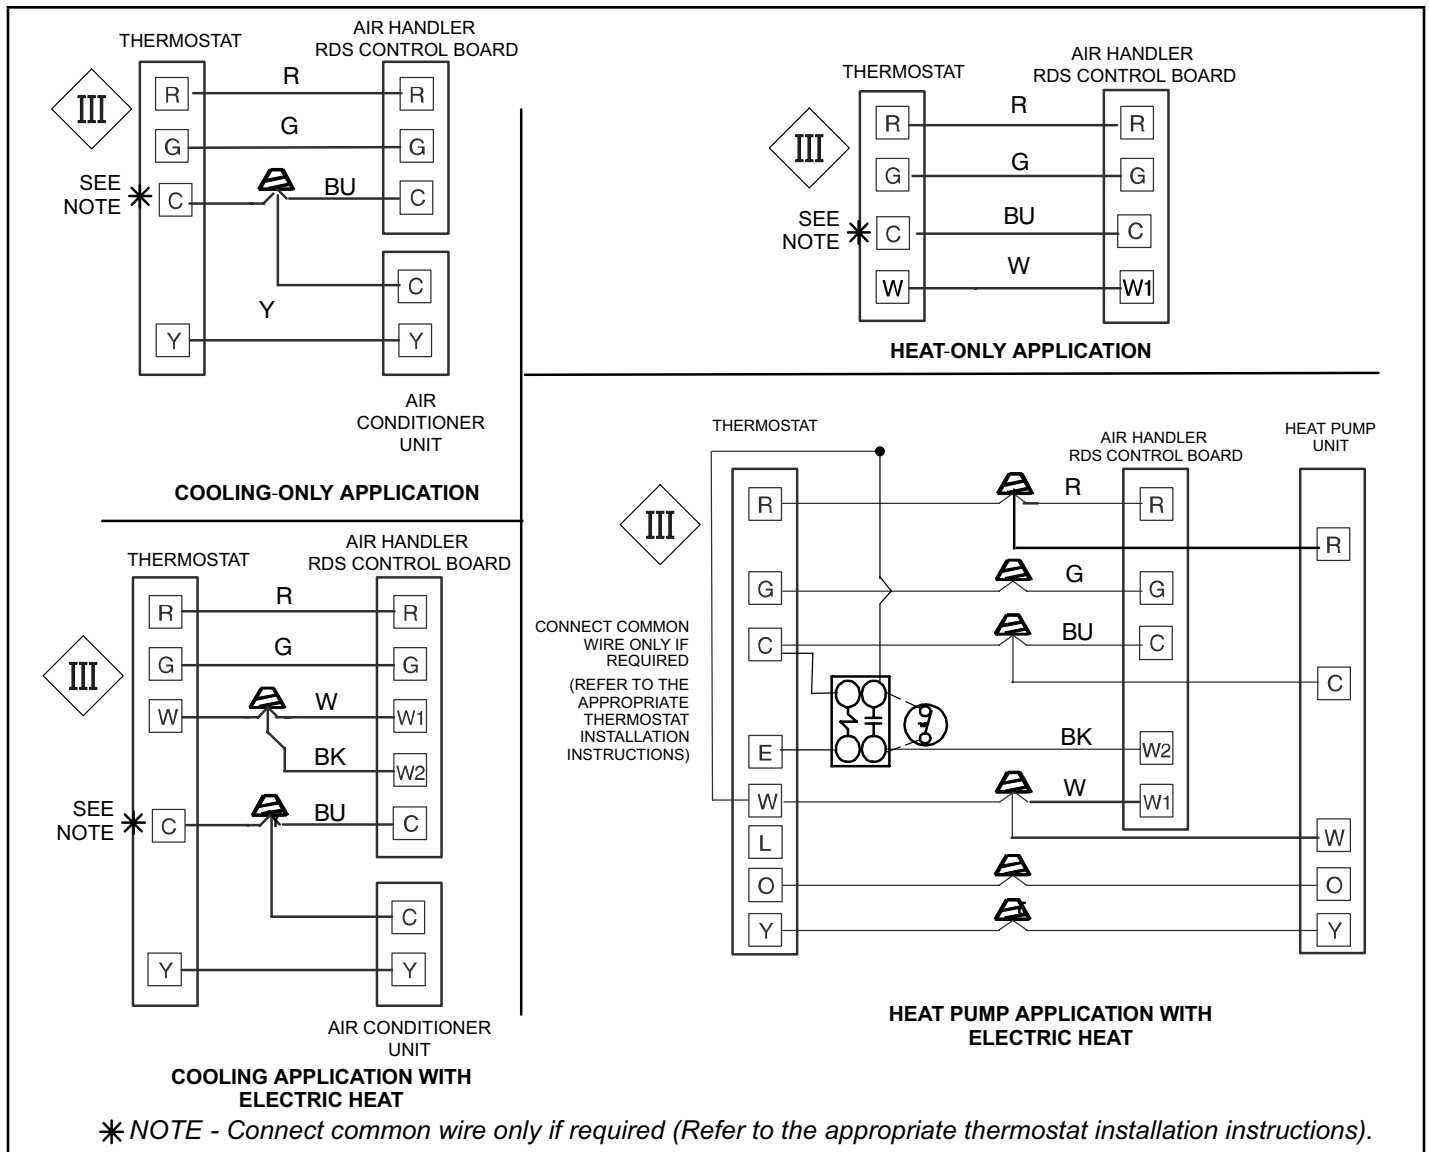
THERMOSTAT

AIR HANDLER RDS CONTROL BOARD

III

R R R

G G G

SEE NOTE ✱ C BU C

C

Y Y Y

AIR CONDITIONER UNIT

COOLING-ONLY APPLICATION

THERMOSTAT

AIR HANDLER RDS CONTROL BOARD

III

R R R

G G G

SEE NOTE ✱ C BU C

W W W1

HEAT-ONLY APPLICATION

THERMOSTAT

AIR HANDLER RDS CONTROL BOARD

III

R R R

G G G

W W W1

BK W2

SEE NOTE ✱ C BU C

C

Y Y

AIR CONDITIONER UNIT

COOLING APPLICATION WITH ELECTRIC HEAT

THERMOSTAT

AIR HANDLER RDS CONTROL BOARD

HEAT PUMP UNIT

III

R R R

R

G G G

CONNECT COMMON WIRE ONLY IF REQUIRED

(REFER TO THE APPROPRIATE THERMOSTAT INSTALLATION INSTRUCTIONS)

C BU C

C

E BK W2

W W W1

W

L

O O

Y Y

HEAT PUMP APPLICATION WITH ELECTRIC HEAT

✱ NOTE - Connect common wire only if required (Refer to the appropriate thermostat installation instructions).